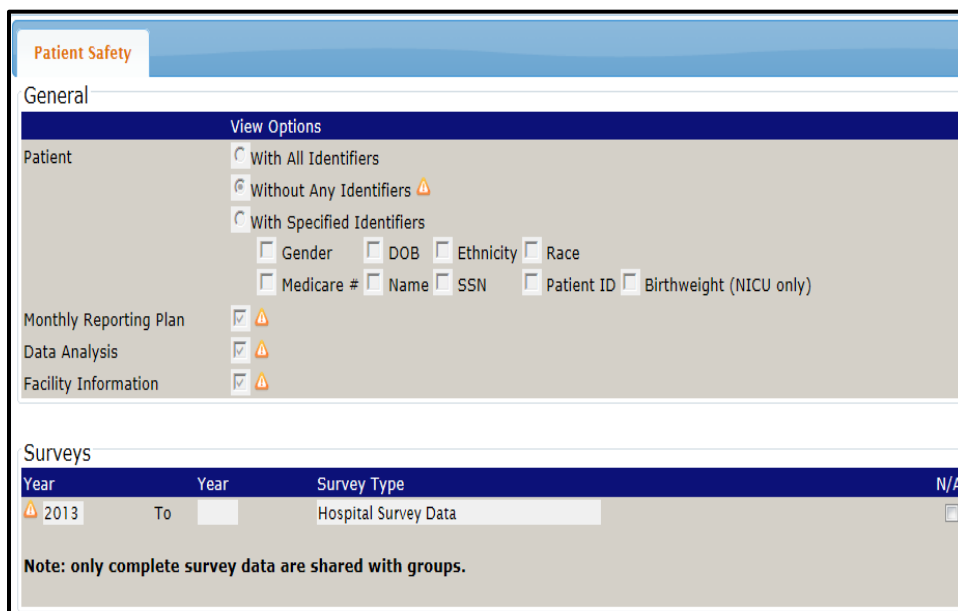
Patient Safety

General

| | View Options |
|---|---|
| Patient | With All Identifiers |
| | Without Any Identifiers |
| | With Specified Identifiers |
| | Gender DOB Ethnicity Race |
| | Medicare # Name SSN Patient ID Birthweight (NICU only) |
| Monthly Reporting Plan | |
| Data Analysis | |
| Facility Information | |

Surveys

| Year | | Year | Survey Type | N/A |
|---|---|---|---|---|
| 2013 | To | | Hospital Survey Data | |

Note: only complete survey data are shared with groups.